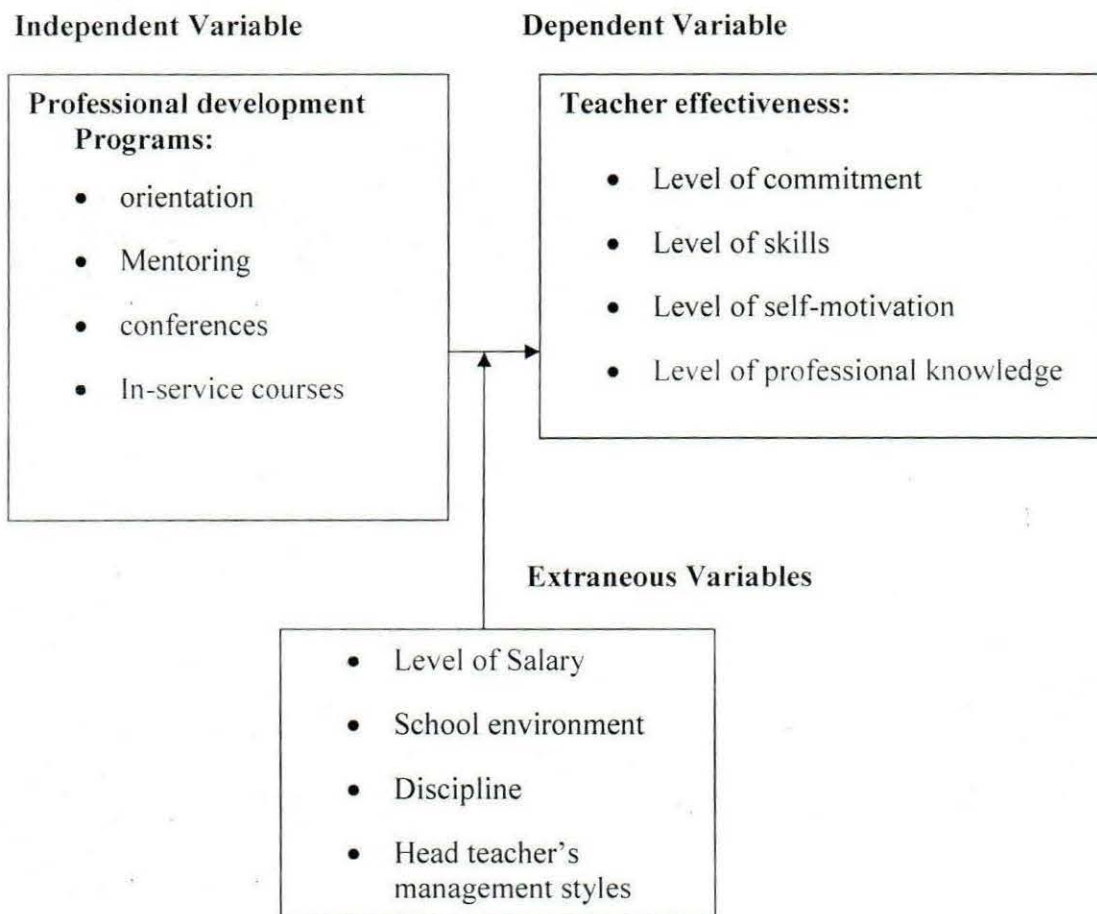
**Independent Variable**

**Dependent Variable**

**Professional development Programs:**

- orientation
- Mentoring
- conferences
- In-service courses

**Teacher effectiveness:**

- Level of commitment
- Level of skills
- Level of self-motivation
- Level of professional knowledge

**Extraneous Variables**

- Level of Salary
- School environment
- Discipline
- Head teacher's management styles